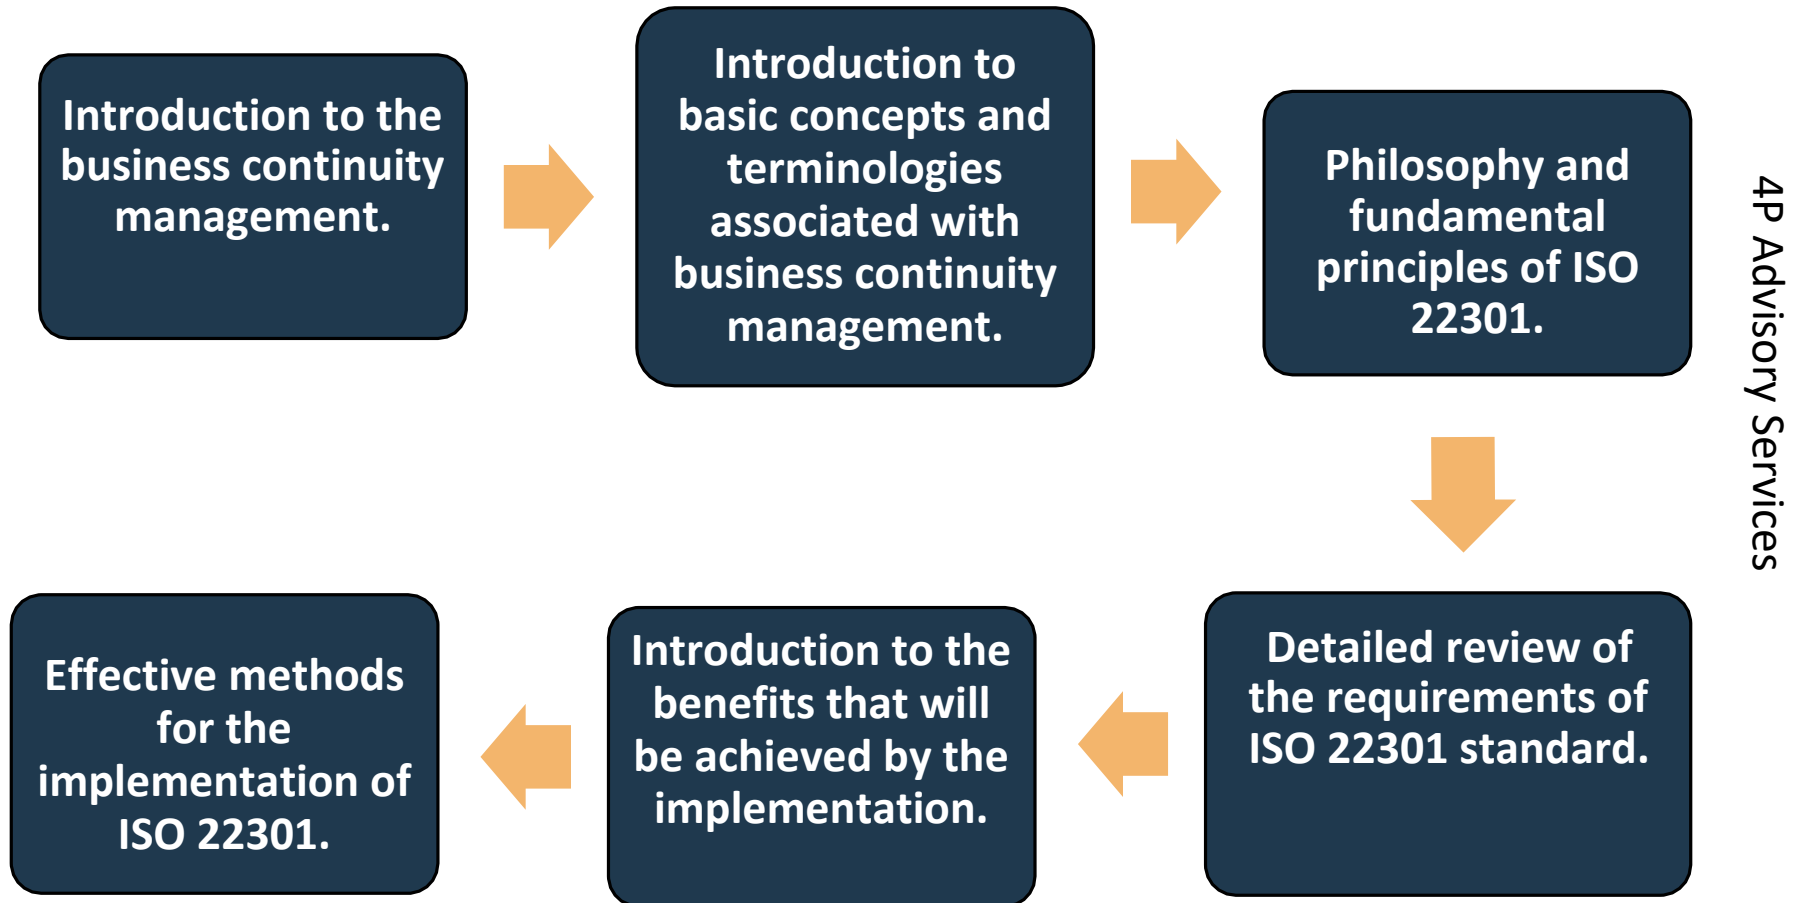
Introduction to the business continuity management.

Introduction to basic concepts and terminologies associated with business continuity management.

Philosophy and fundamental principles of ISO 22301.

4P Advisory Services

Detailed review of the requirements of ISO 22301 standard.

Introduction to the benefits that will be achieved by the implementation.

Effective methods for the implementation of ISO 22301.